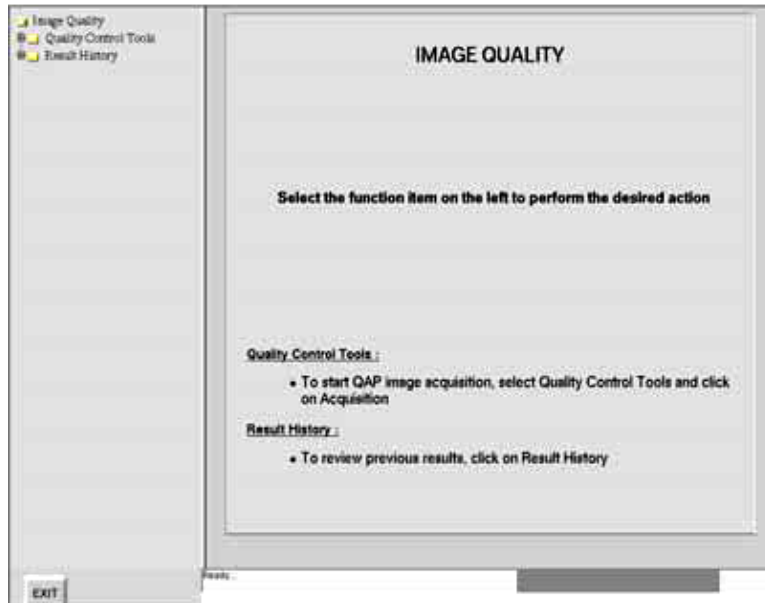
Image Quality
Quality Control Tools
Result History

IMAGE QUALITY

Select the function item on the left to perform the desired action

Quality Control Tools :

• To start QAP image acquisition, select Quality Control Tools and click on Acquisition

Result History :

• To review previous results, click on Result History

EXIT

Ready